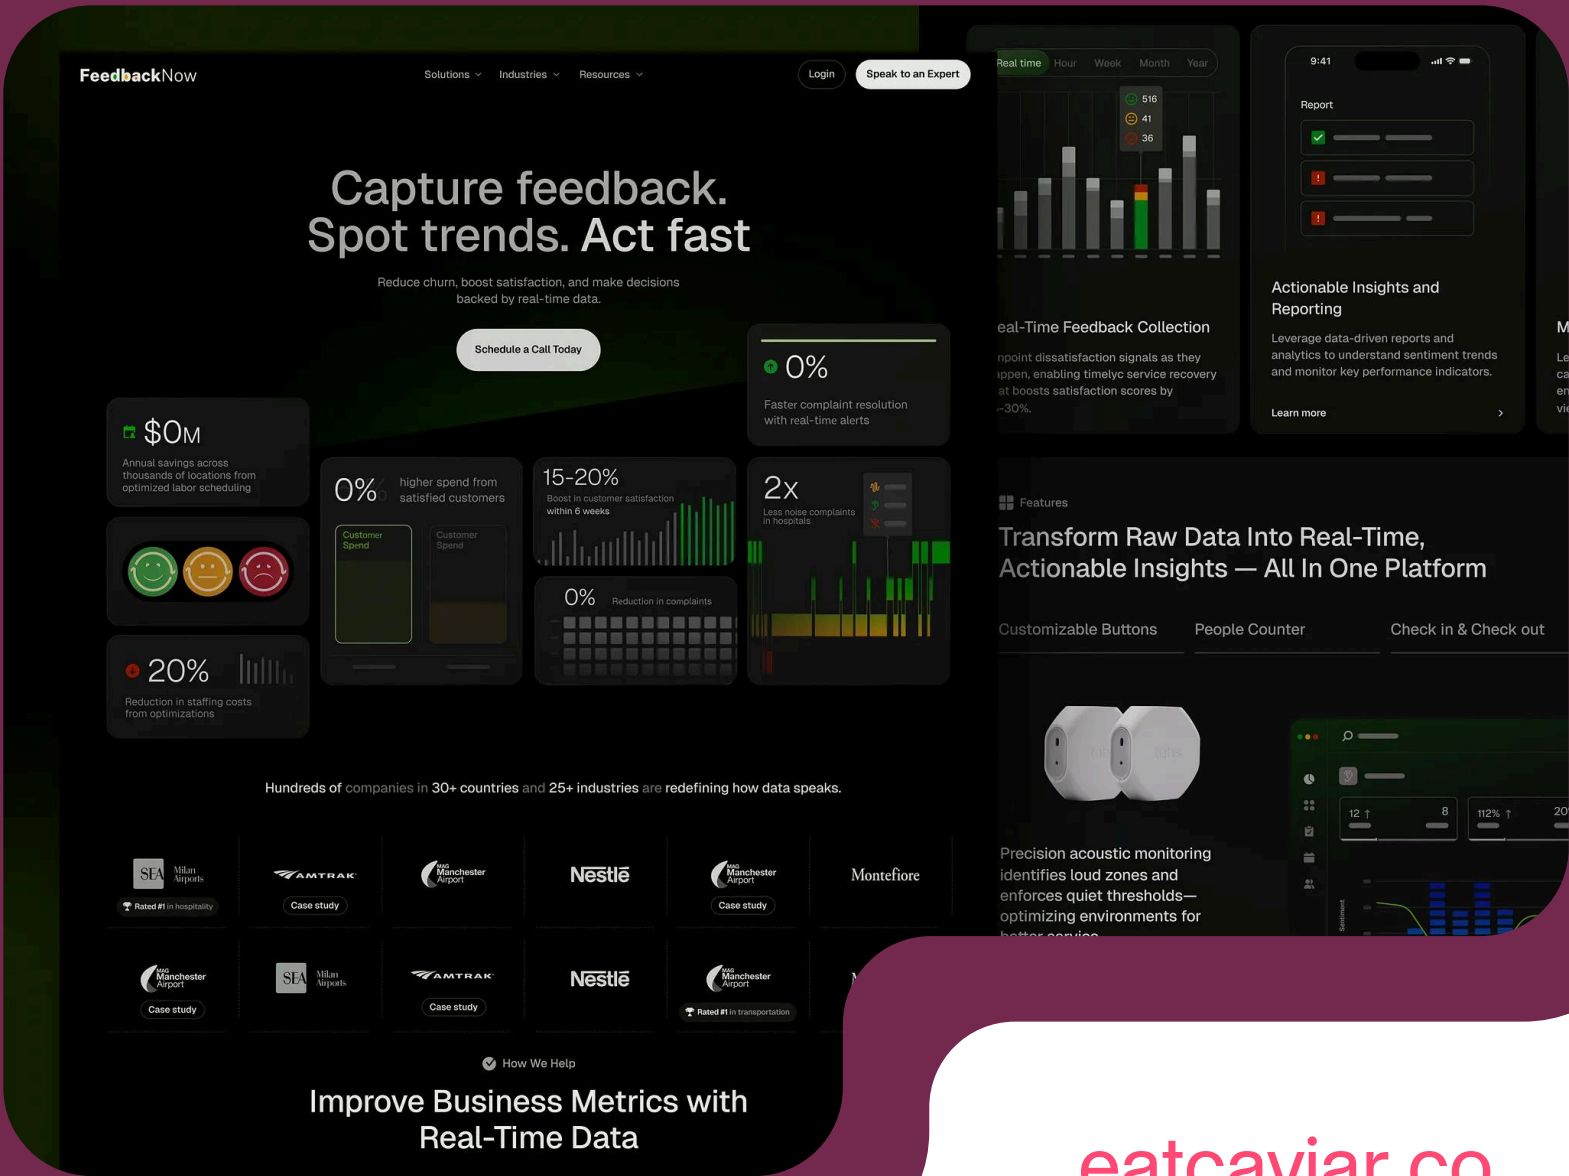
FeedbackNow

Solutions Industries Resources

Login Speak to an Expert

Capture feedback. Spot trends. Act fast

Reduce churn, boost satisfaction, and make decisions backed by real-time data.

Schedule a Call Today

$0M
Annual savings across thousands of locations from optimized labor scheduling

0%
Faster complaint resolution with real-time alerts

0% higher spend from satisfied customers

Customer Spend

Customer Spend

15-20%
Boost in customer satisfaction within 6 weeks

2x
Less noise complaints in hospitals

0% Reduction in complaints

20%
Reduction in staffing costs from optimizations

Hundreds of companies in 30+ countries and 25+ industries are redefining how data speaks.

SEA Milan Airports
Rated #1 in hospitality

AMTRAK
Case study

Manchester Airport

Nestlé

Manchester Airport
Case study

Montefiore

Manchester Airport
Case study

SEA Milan Airports

AMTRAK
Case study

Nestlé

Manchester Airport
Rated #1 in transportation

How We Help

Improve Business Metrics with Real-Time Data

Real time Hour Week Month Year

516
41
36

eal-Time Feedback Collection

npoint dissatisfaction signals as they ppen, enabling timelyc service recovery at boosts satisfaction scores by -30%.

9:41

Report

Actionable Insights and Reporting

Leverage data-driven reports and analytics to understand sentiment trends and monitor key performance indicators.

Learn more

M
Le
ca
en
vi

Features

Transform Raw Data Into Real-Time, Actionable Insights — All In One Platform

Customizable Buttons People Counter Check in & Check out

Precision acoustic monitoring identifies loud zones and enforces quiet thresholds—optimizing environments for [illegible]

12 8 112% 20

Sentiment

eatcaviar.co